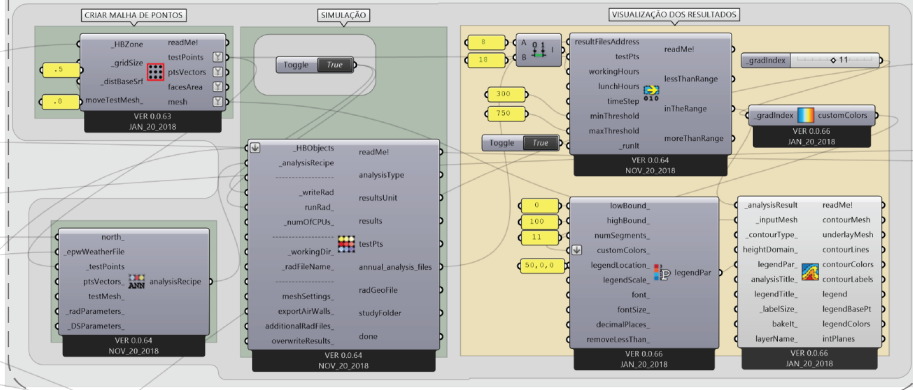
CRIAR MALHA DE PONTOS

SIMULAÇÃO

VISUALIZAÇÃO DOS RESULTADOS

_HBZone
_gridSize
_distBaseSrf
moveTestMesh_
readMe!
testPoints
ptsVectors
facesArea
mesh
.5
.0
VER 0.0.63
JAN_20_2018

Toggle True

8
18
A
B
0 1
I

resultFilesAddress
testPts
workingHours
lunchHours
timeStep
minThreshold
maxThreshold
_runIt
readMe!
lessThanRange
inTheRange
moreThanRange
300
750
Toggle True
VER 0.0.64
NOV_20_2018

_gradIndex 11
_gradIndex customColors
VER 0.0.66
JAN_20_2018

_HBObjects
_analysisRecipe
_writeRad
runRad_
_numOfCPUs_
_workingDir_
_radFileName_
meshSettings_
exportAirWalls_
additionalRadFiles_
overwriteResults_
readMe!
analysisType
resultsUnit
results
testPts
annual_analysis_files
radGeoFile
studyFolder
done
VER 0.0.64
NOV_20_2018

north_
_epwWeatherFile
_testPoints
ptsVectors_
testMesh_
_radParameters_
_DSParameters_
analysisRecipe
VER 0.0.64
NOV_20_2018

0
100
11
50,0,0
lowBound_
highBound_
numSegments_
customColors_
legendLocation_
legendScale_
font_
fontSize_
decimalPlaces_
removeLessThan_
legendPar
VER 0.0.66
JAN_20_2018

_analysisResult
_inputMesh
_contourType_
heightDomain_
legendPar_
analysisTitle_
legendTitle_
_labelSize_
bakeIt_
layerName_
readMe!
contourMesh
underlayMesh
contourLines
contourColors
contourLabels
legend
legendBasePt
legendColors
intPlanes
VER 0.0.66
JAN_20_2018